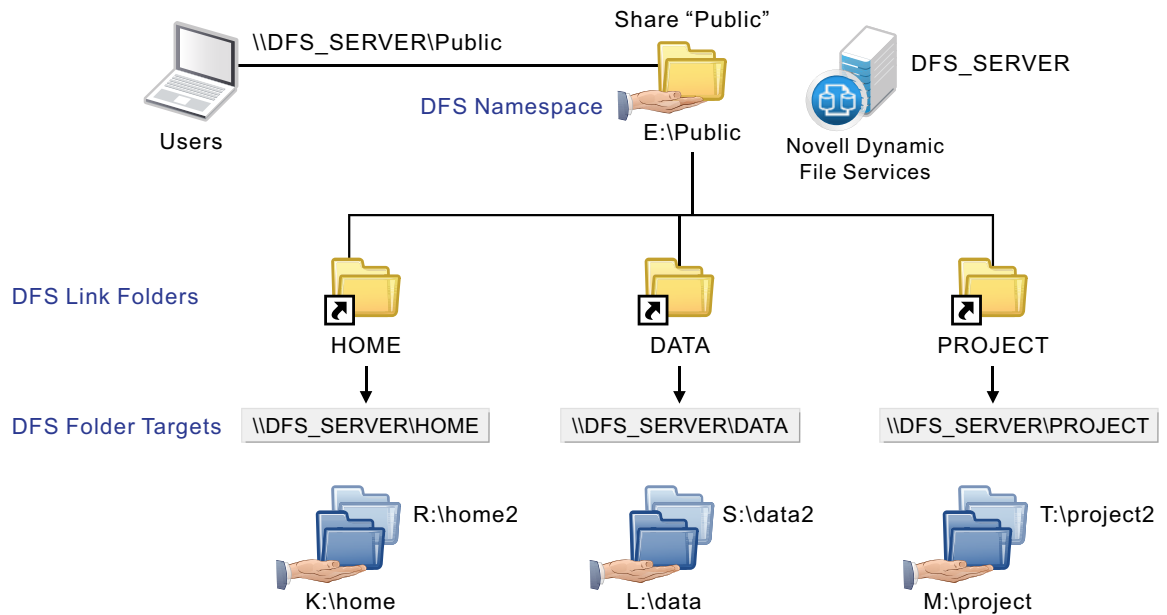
\\DFS_SERVER\Public

Share “Public”

DFS_SERVER

DFS Namespace

Users

E:\Public

Novell Dynamic File Services

DFS Link Folders

HOME

DATA

PROJECT

DFS Folder Targets

\\DFS_SERVER\HOME

\\DFS_SERVER\DATA

\\DFS_SERVER\PROJECT

R:\home2

K:\home

S:\data2

L:\data

T:\project2

M:\project